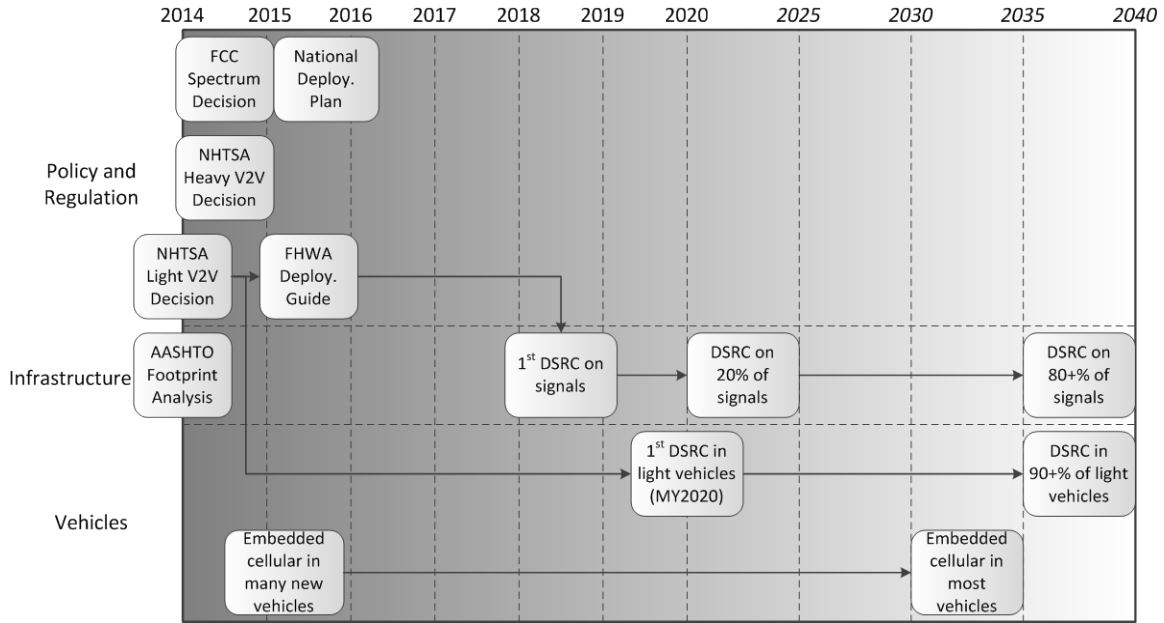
2014 2015 2016 2017 2018 2019 2020 2025 2030 2035 2040

Policy and Regulation

FCC Spectrum Decision

National Deploy. Plan

NHTSA Heavy V2V Decision

NHTSA Light V2V Decision

FHWA Deploy. Guide

Infrastructure

AASHTO Footprint Analysis

$1^{st}$ DSRC on signals

DSRC on 20% of signals

DSRC on 80+% of signals

Vehicles

$1^{st}$ DSRC in light vehicles (MY2020)

DSRC in 90+% of light vehicles

Embedded cellular in many new vehicles

Embedded cellular in most vehicles